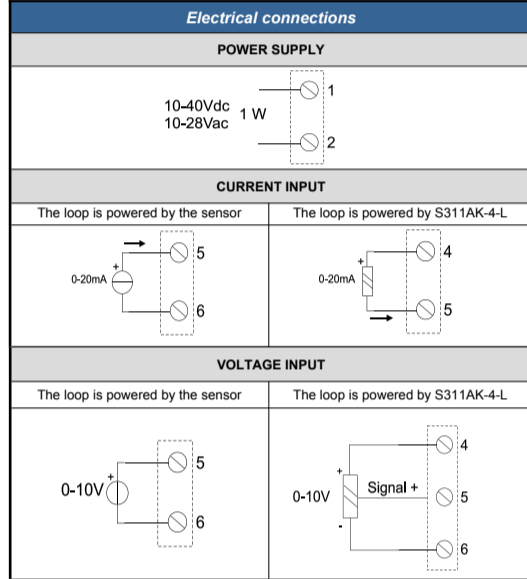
Electrical connections

POWER SUPPLY

10-40Vdc
10-28Vac
1 W
1
2

CURRENT INPUT

| The loop is powered by the sensor | The loop is powered by S311AK-4-L |
|---|---|
| + 0-20mA 5 6 | 0-20mA + 4 5 |

VOLTAGE INPUT

| The loop is powered by the sensor | The loop is powered by S311AK-4-L |
|---|---|
| 0-10V + 5 6 | 0-10V + - Signal + 4 5 6 |